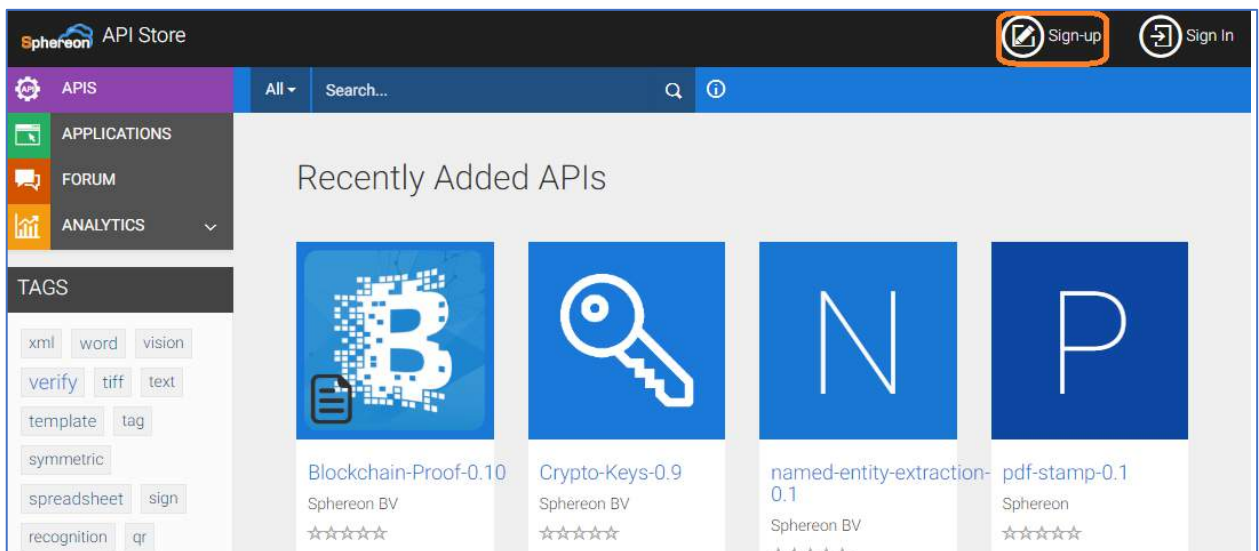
Sphereon API Store

Sign-up

Sign In

APIS

APPLICATIONS

FORUM

ANALYTICS

All

Search...

Recently Added APIs

TAGS

xml word vision verify tiff text template tag symmetric spreadsheet sign recognition qr

B

N

P

Blockchain-Proof-0.10
Sphereon BV

Crypto-Keys-0.9
Sphereon BV

named-entity-extraction-0.1
Sphereon BV

pdf-stamp-0.1
Sphereon